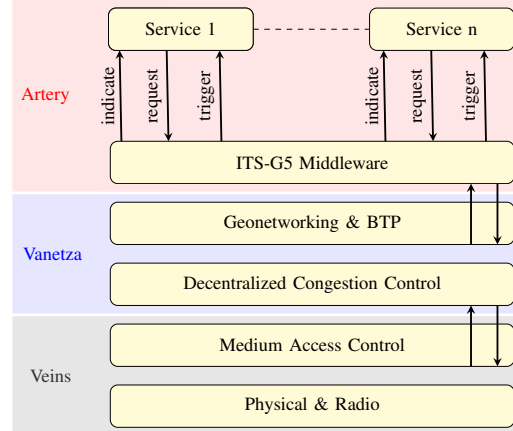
Service 1

Service n

Artery

indicate

request

trigger

indicate

request

trigger

ITS-G5 Middleware

Vanetza

Geonetworking & BTP

Decentralized Congestion Control

Veins

Medium Access Control

Physical & Radio